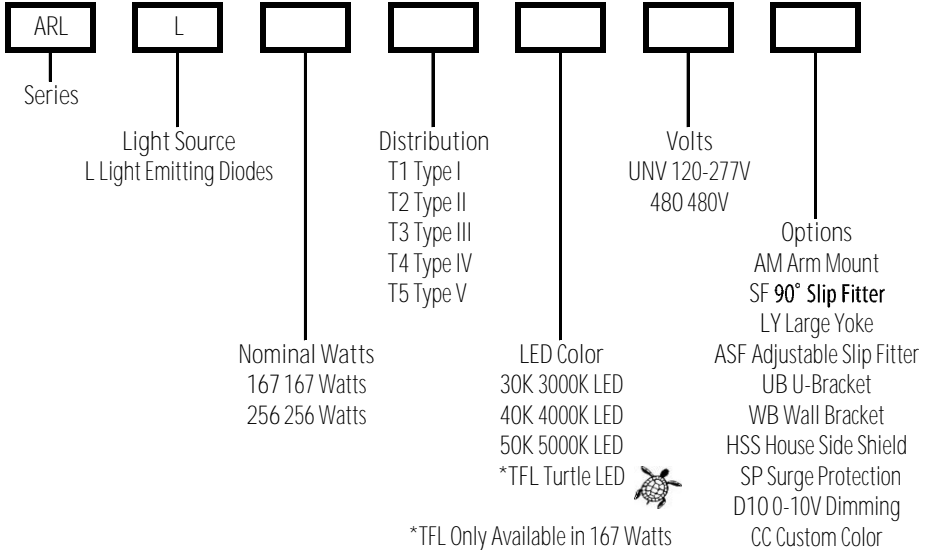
ARL

L

Series

Light Source
L Light Emitting Diodes

Distribution
T1 Type I
T2 Type II
T3 Type III
T4 Type IV
T5 Type V

Volts
UNV 120-277V
480 480V

Options
AM Arm Mount
SF 90° Slip Fitter
LY Large Yoke
ASF Adjustable Slip Fitter
UB U-Bracket
WB Wall Bracket
HSS House Side Shield
SP Surge Protection
D10 0-10V Dimming
CC Custom Color

Nominal Watts
167 167 Watts
256 256 Watts

LED Color
30K 3000K LED
40K 4000K LED
50K 5000K LED
*TFL Turtle LED

*TFL Only Available in 167 Watts